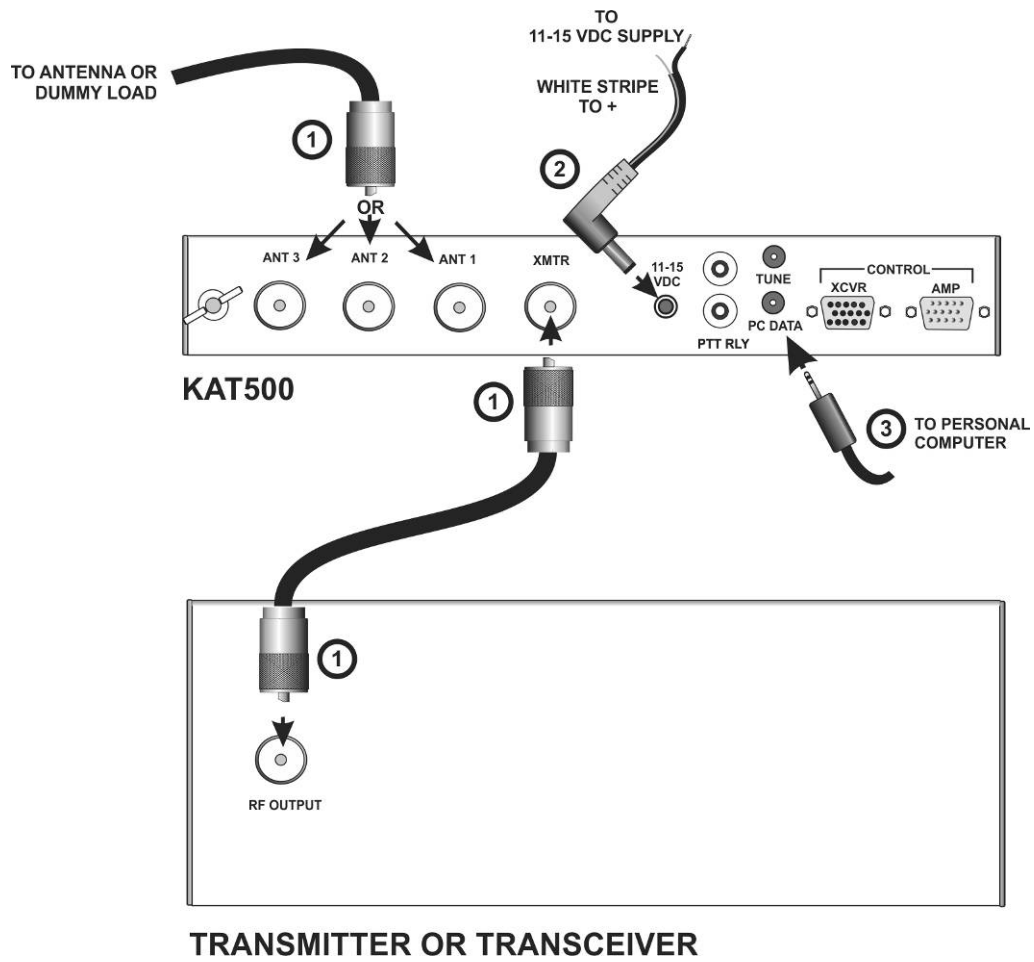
TO ANTENNA OR DUMMY LOAD

TO 11-15 VDC SUPPLY

WHITE STRIPE TO +

1

2

OR

ANT 3

ANT 2

ANT 1

XMTR

11-15 VDC

TUNE

CONTROL

XCVR

AMP

PTT RLY

PC DATA

KAT500

1

3

TO PERSONAL COMPUTER

1

RF OUTPUT

TRANSMITTER OR TRANSCEIVER